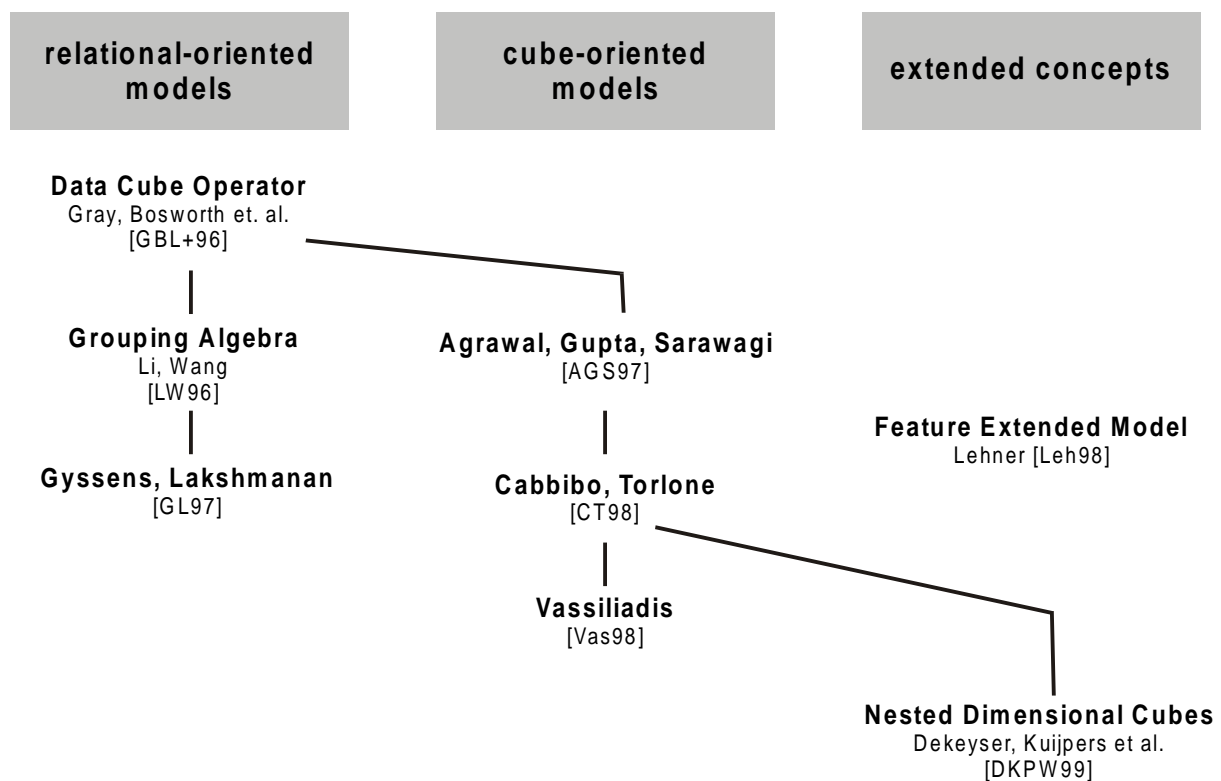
relational-oriented models

cube-oriented models

extended concepts

Data Cube Operator
Gray, Bosworth et. al.
[GBL+96]

Grouping Algebra
Li, Wang
[LW96]

Gyssens, Lakshmanan
[GL97]

Agrawal, Gupta, Sarawagi
[AGS97]

Cabbibo, Torlone
[CT98]

Vassiliadis
[Vas98]

Feature Extended Model
Lehner [Leh98]

Nested Dimensional Cubes
Dekeyser, Kuijpers et al.
[DKPW99]